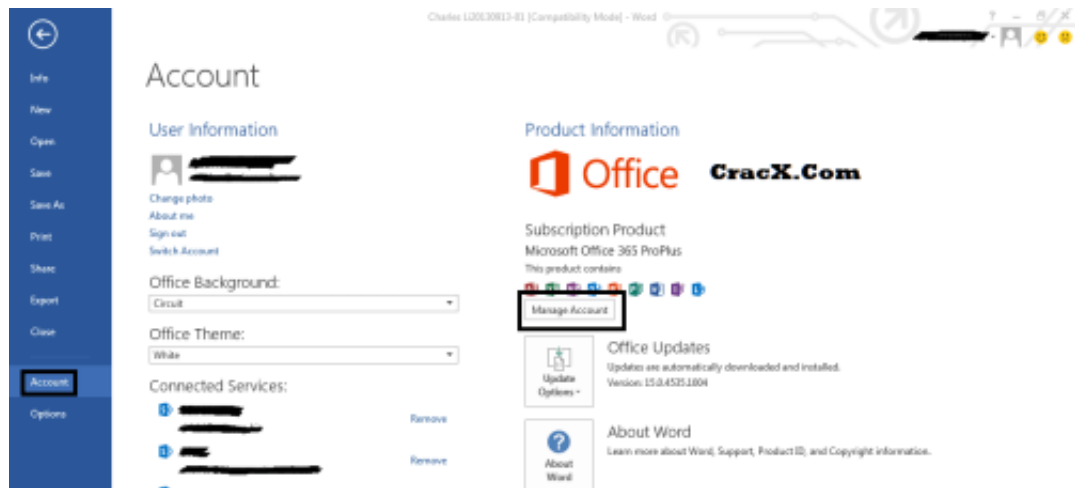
Charles LI20130813-01 [Compatibility Mode] - Word

? – □ ×

Info

New

Open

Save

Save As

Print

Share

Export

Close

Account

Options

Account

User Information

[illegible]

Change photo

About me

Sign out

Switch Account

Office Background:

Circuit

Office Theme:

White

Connected Services:

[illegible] Remove

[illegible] Remove

Product Information

Office

CracX.Com

Subscription Product

Microsoft Office 365 ProPlus

This product contains

Manage Account

Update Options

Office Updates

Updates are automatically downloaded and installed.

Version: 15.0.4535.1004

About Word

About Word

Learn more about Word, Support, Product ID, and Copyright information.